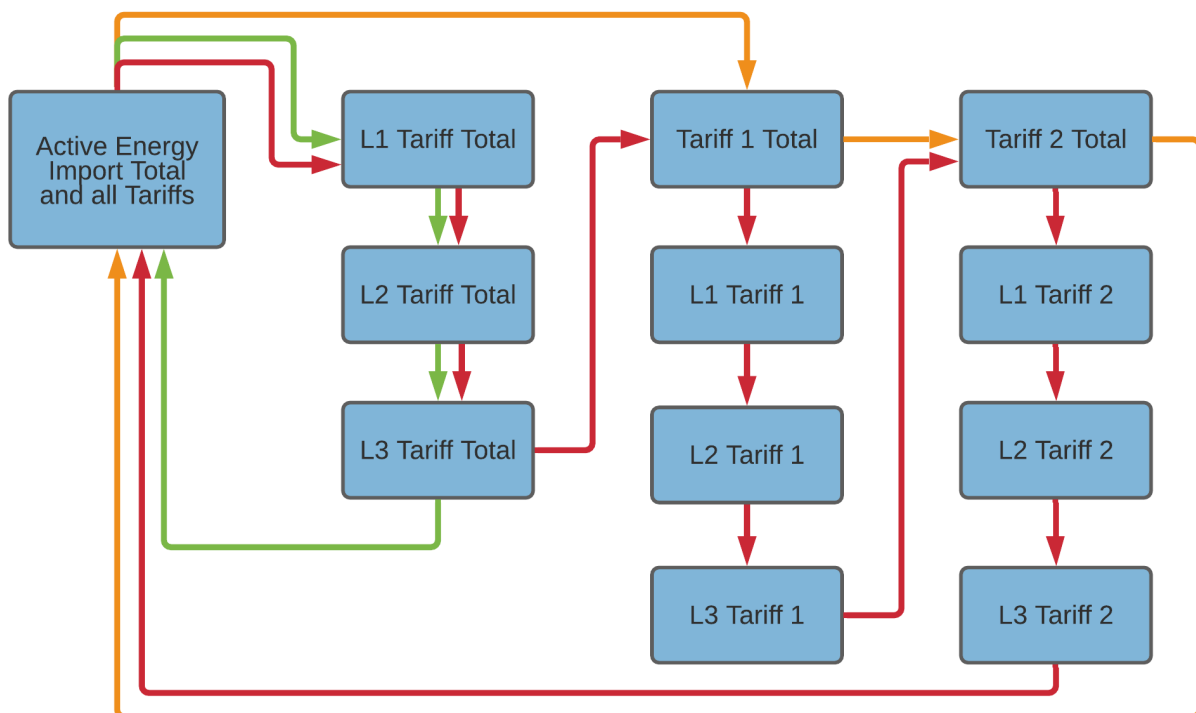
Active Energy Import Total and all Tariffs

L1 Tariff Total

L2 Tariff Total

L3 Tariff Total

Tariff 1 Total

L1 Tariff 1

L2 Tariff 1

L3 Tariff 1

Tariff 2 Total

L1 Tariff 2

L2 Tariff 2

L3 Tariff 2